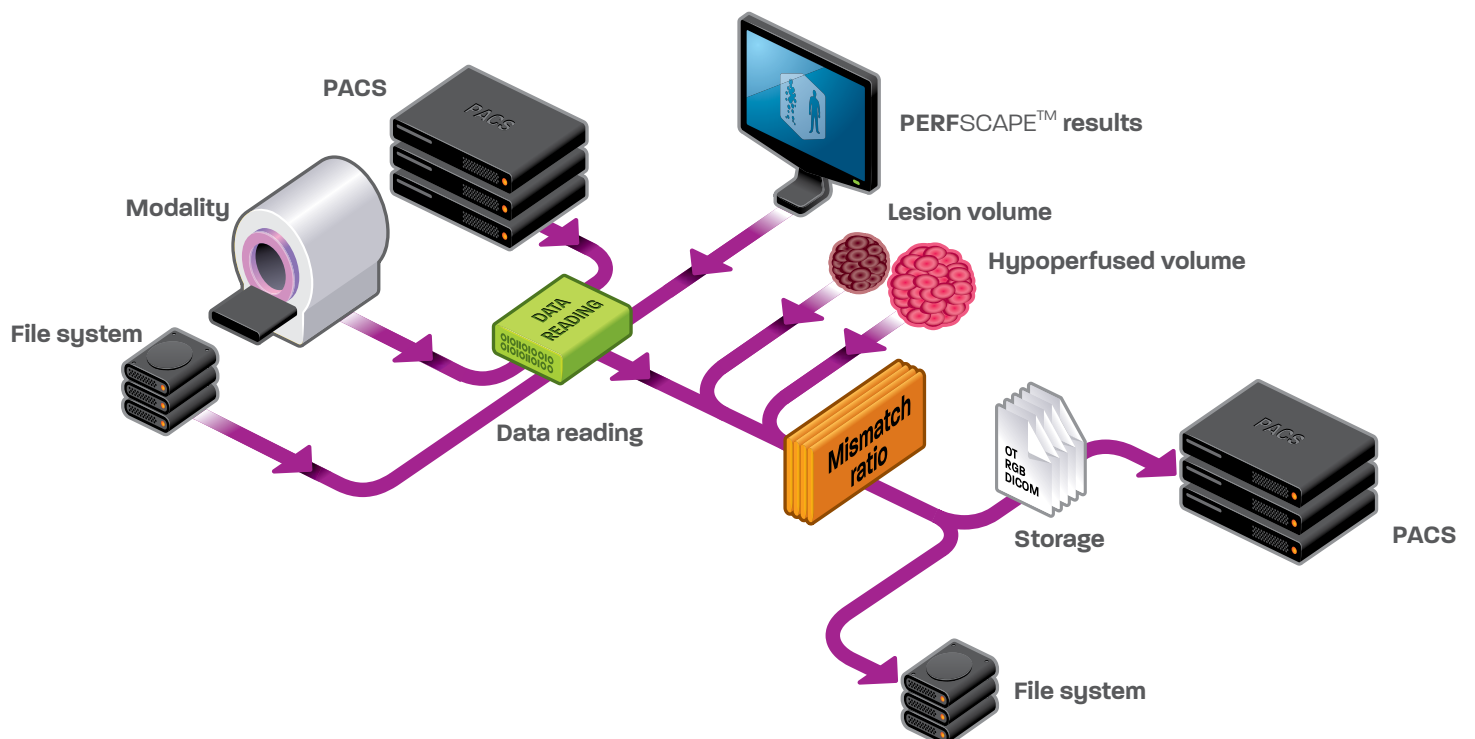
PACS

PACS

PERFSCAPE™ results

Modality

Lesion volume

Hypoperfused volume

File system

DATA READING

0101010101
0101010101

Data reading

Mismatch ratio

OT
RGB
DICOM

Storage

PACS

PACS

File system